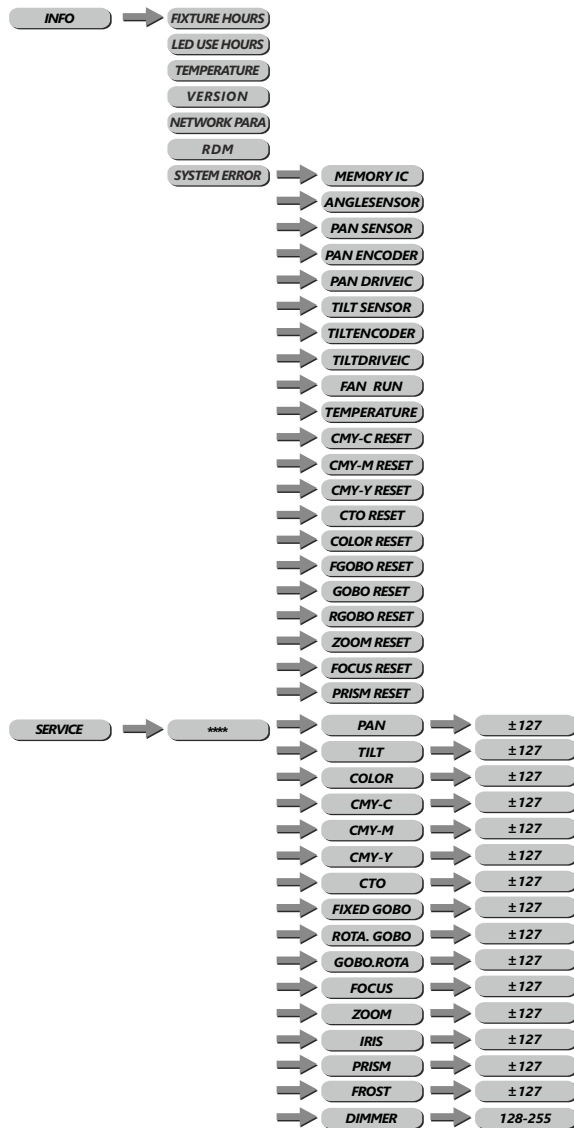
INFO
FIXTURE HOURS
LED USE HOURS
TEMPERATURE
VERSION
NETWORK PARA
RDM
SYSTEM ERROR
MEMORY IC
ANGLESENSOR
PAN SENSOR
PAN ENCODER
PAN DRIVEIC
TILT SENSOR
TILTENCODER
TILTDRIVEIC
FAN RUN
TEMPERATURE
CMY-C RESET
CMY-M RESET
CMY-Y RESET
CTO RESET
COLOR RESET
FGOBO RESET
GOBO RESET
RGOBO RESET
ZOOM RESET
FOCUS RESET
PRISM RESET

SERVICE
****
PAN ±127
TILT ±127
COLOR ±127
CMY-C ±127
CMY-M ±127
CMY-Y ±127
CTO ±127
FIXED GOBO ±127
ROTA. GOBO ±127
GOBO.ROTA ±127
FOCUS ±127
ZOOM ±127
IRIS ±127
PRISM ±127
FROST ±127
DIMMER 128-255